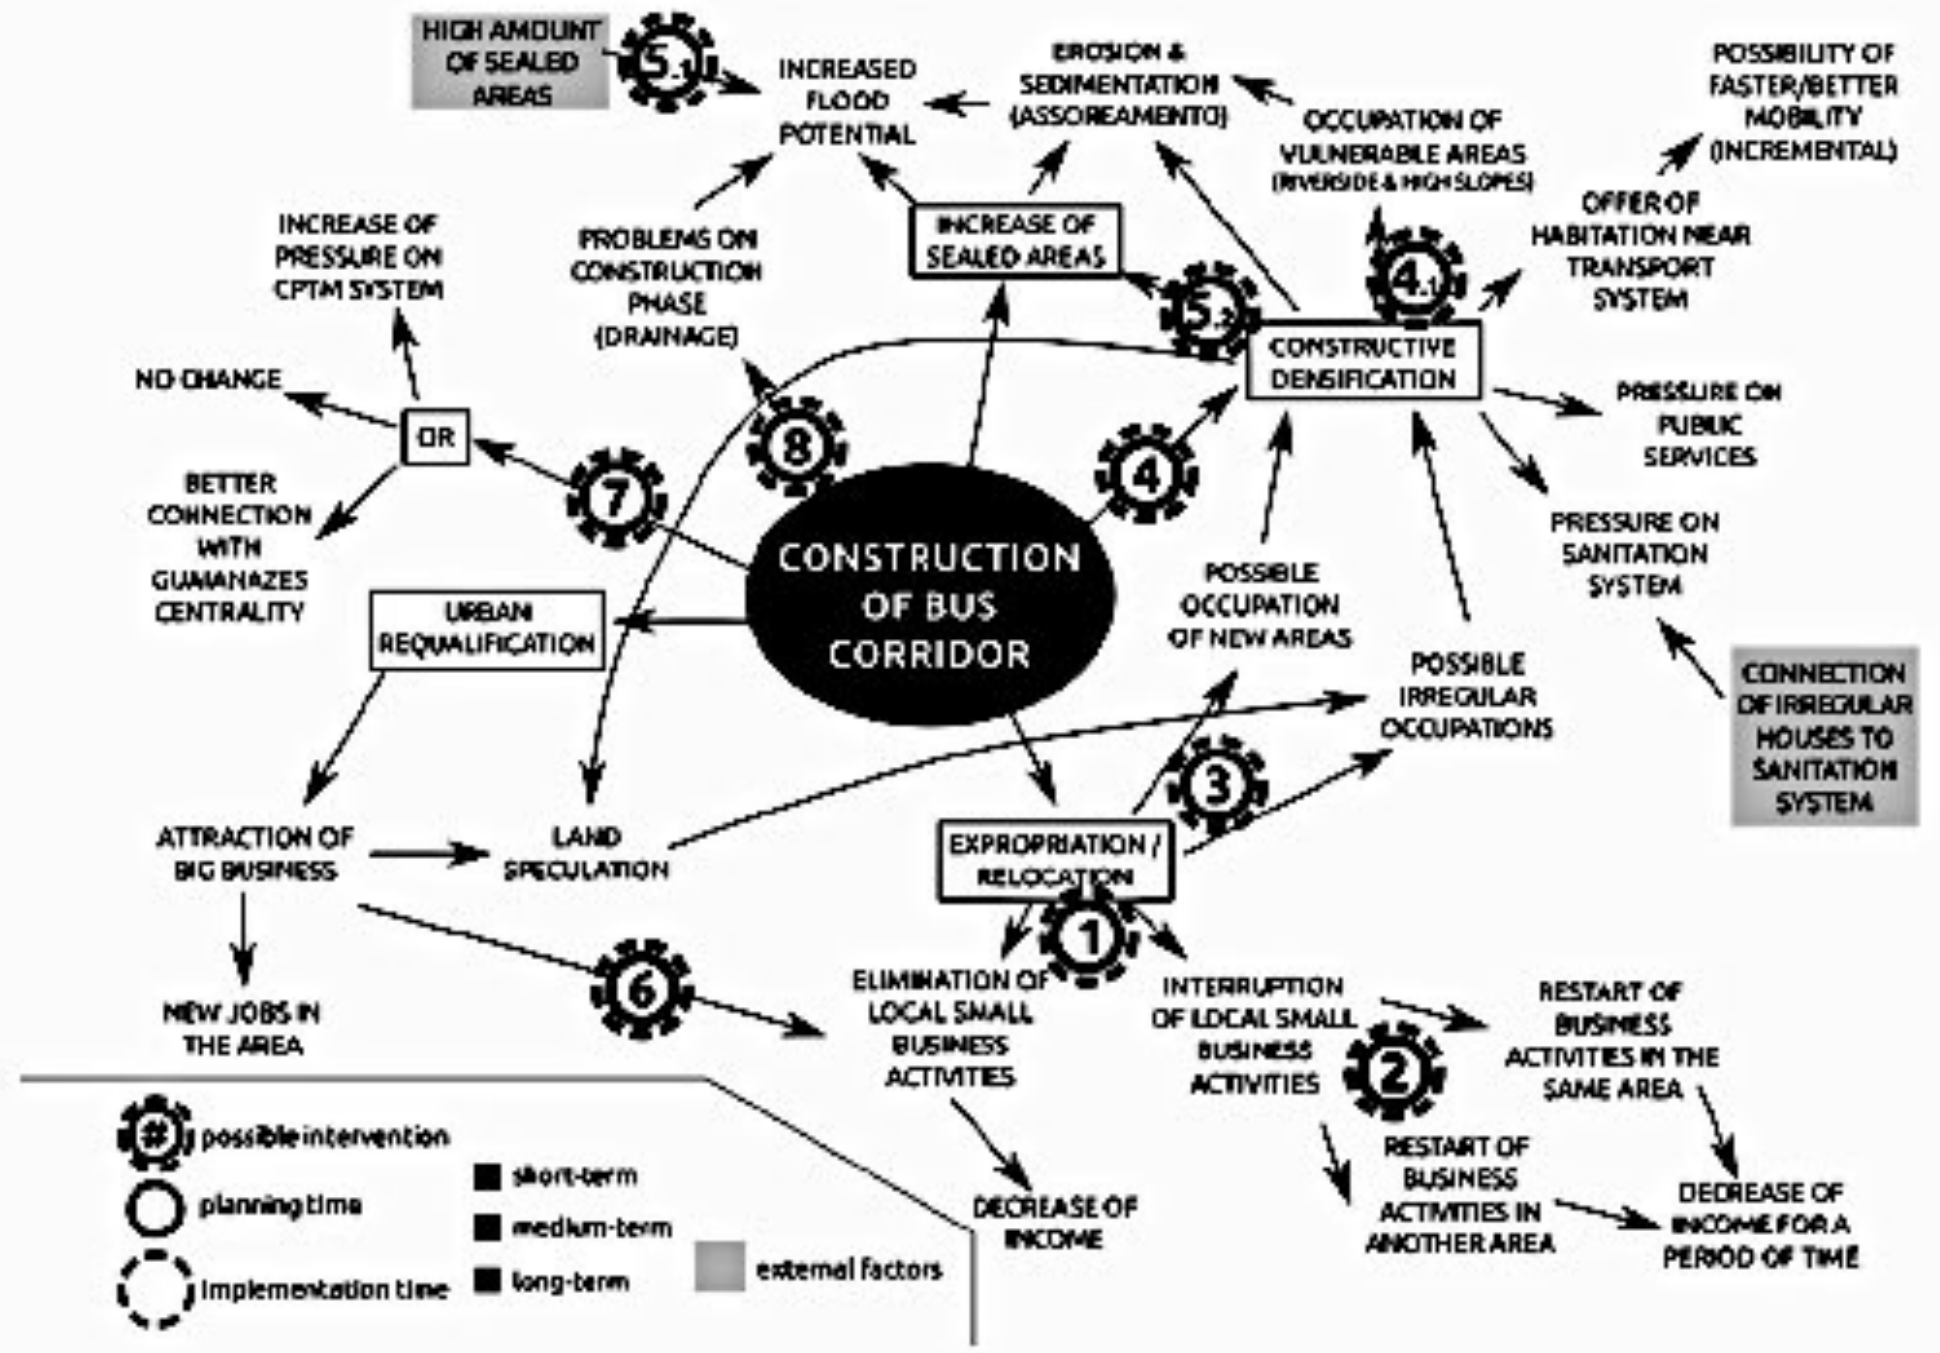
HIGH AMOUNT OF SEALED AREAS

5.1

INCREASED FLOOD POTENTIAL

EROSION & SEDIMENTATION (ASSOREAMENTO)

POSSIBILITY OF FASTER/BETTER MOBILITY (INCREMENTAL)

OCCUPATION OF VULNERABLE AREAS (RIVERSIDE & HIGH SLOPES)

OFFER OF HABITATION NEAR TRANSPORT SYSTEM

INCREASE OF PRESSURE ON CPTM SYSTEM

PROBLEMS ON CONSTRUCTION PHASE (DRAINAGE)

INCREASE OF SEALED AREAS

5.2

4.1

CONSTRUCTIVE DENSIFICATION

NO CHANGE

OR

PRESSURE ON PUBLIC SERVICES

8

4

7

BETTER CONNECTION WITH GUAIANAZES CENTRALITY

CONSTRUCTION OF BUS CORRIDOR

PRESSURE ON SANITATION SYSTEM

POSSIBLE OCCUPATION OF NEW AREAS

URBAN REQUALIFICATION

POSSIBLE IRREGULAR OCCUPATIONS

CONNECTION OF IRREGULAR HOUSES TO SANITATION SYSTEM

3

ATTRACTION OF BIG BUSINESS

LAND SPECULATION

EXPROPRIATION / RELOCATION

1

6

ELIMINATION OF LOCAL SMALL BUSINESS ACTIVITIES

INTERRUPTION OF LOCAL SMALL BUSINESS ACTIVITIES

RESTART OF BUSINESS ACTIVITIES IN THE SAME AREA

NEW JOBS IN THE AREA

2

# possible intervention

planning time

implementation time

short-term

medium-term

long-term

external factors

DECREASE OF INCOME

RESTART OF BUSINESS ACTIVITIES IN ANOTHER AREA

DECREASE OF INCOME FOR A PERIOD OF TIME